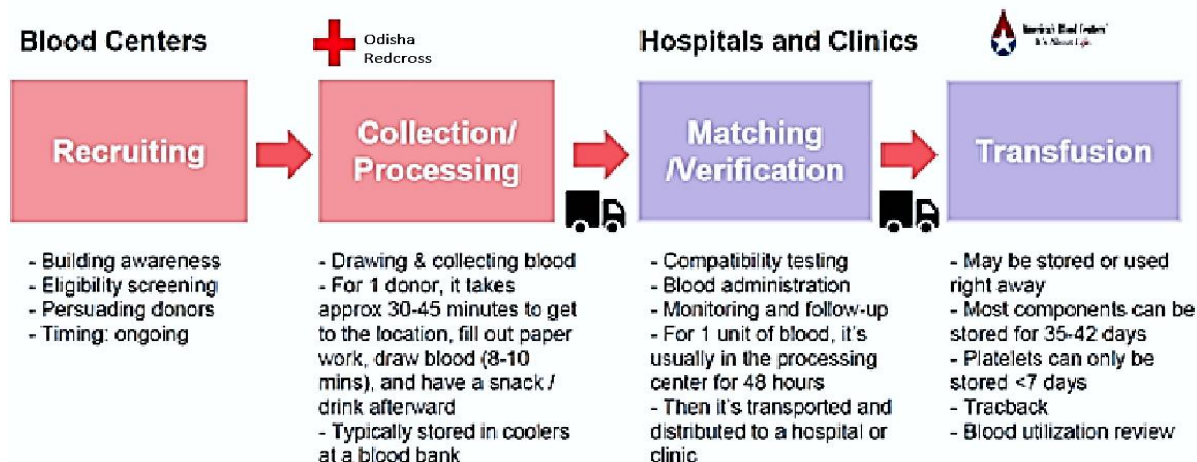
Blood Centers

Odisha Redcross

Hospitals and Clinics

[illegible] It's About Life

Recruiting

Collection/ Processing

Matching /Verification

Transfusion

- Building awareness
- Eligibility screening
- Persuading donors
- Timing: ongoing

- Drawing & collecting blood
- For 1 donor, it takes approx 30-45 minutes to get to the location, fill out paper work, draw blood (8-10 mins), and have a snack / drink afterward
- Typically stored in coolers at a blood bank

- Compatibility testing
- Blood administration
- Monitoring and follow-up
- For 1 unit of blood, it's usually in the processing center for 48 hours
- Then it's transported and distributed to a hospital or clinic

- May be stored or used right away
- Most components can be stored for 35-42 days
- Platelets can only be stored <7 days
- Tracback
- Blood utilization review